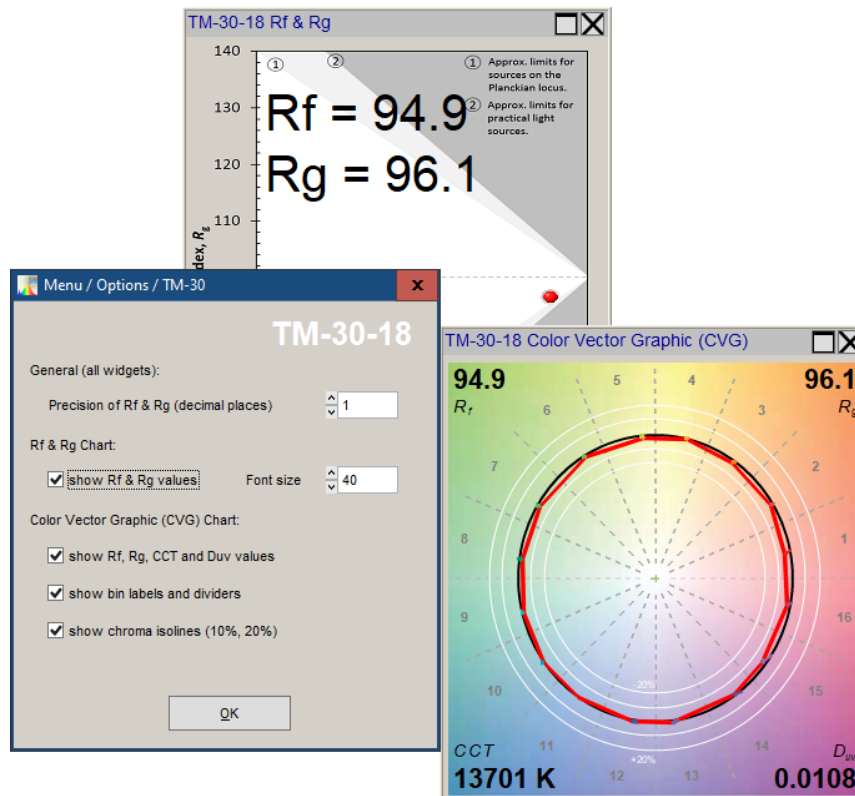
TM-30-18 Rf & Rg

140
130
120
110

①
②

① Approx. limits for sources on the Planckian locus.

② Approx. limits for practical light sources.

Rf = 94.9

Rg = 96.1

dex, $R_g$

Menu / Options / TM-30

x

TM-30-18

General (all widgets):

Precision of Rf & Rg (decimal places) 1

Rf & Rg Chart:

show Rf & Rg values Font size 40

Color Vector Graphic (CVG) Chart:

show Rf, Rg, CCT and Duv values

show bin labels and dividers

show chroma isolines (10%, 20%)

OK

TM-30-18 Color Vector Graphic (CVG)

94.9
$R_f$

96.1
$R_g$

5
4
6
3
7
2
8
1
9
16
10
15
11
14
12
13

-20%
+20%

CCT
13701 K

$D_{uv}$
0.0108